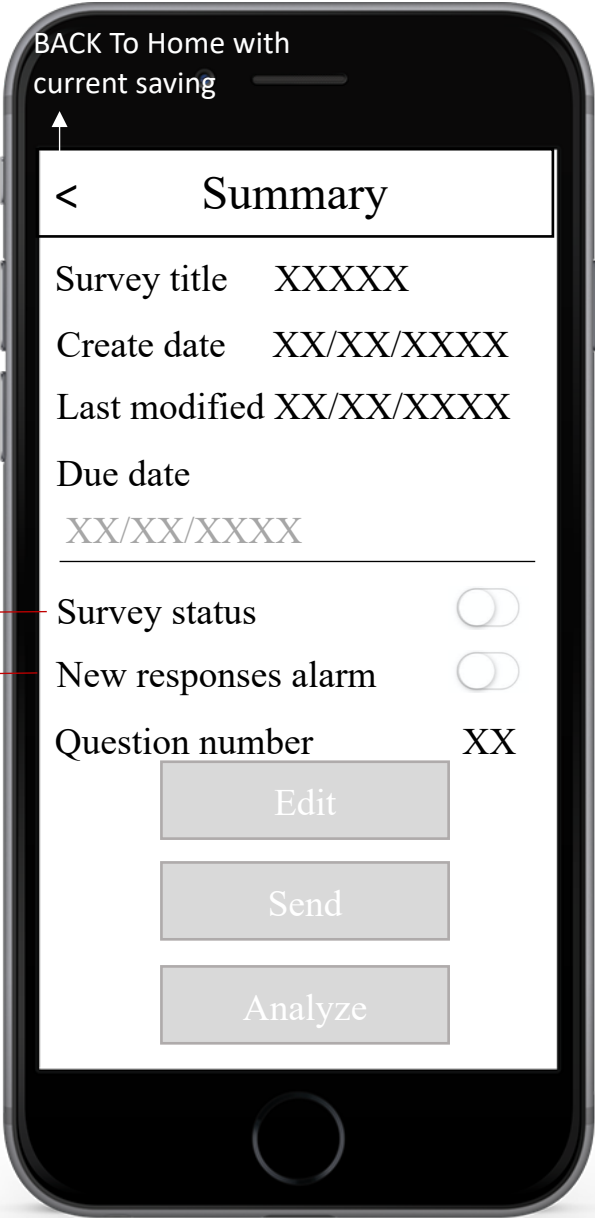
BACK To Home with current saving

< Summary

Survey title XXXXX

Create date XX/XX/XXXX

Last modified XX/XX/XXXX

Due date

XX/XX/XXXX

Survey status

New responses alarm

Question number XX

Edit

Send

Analyze